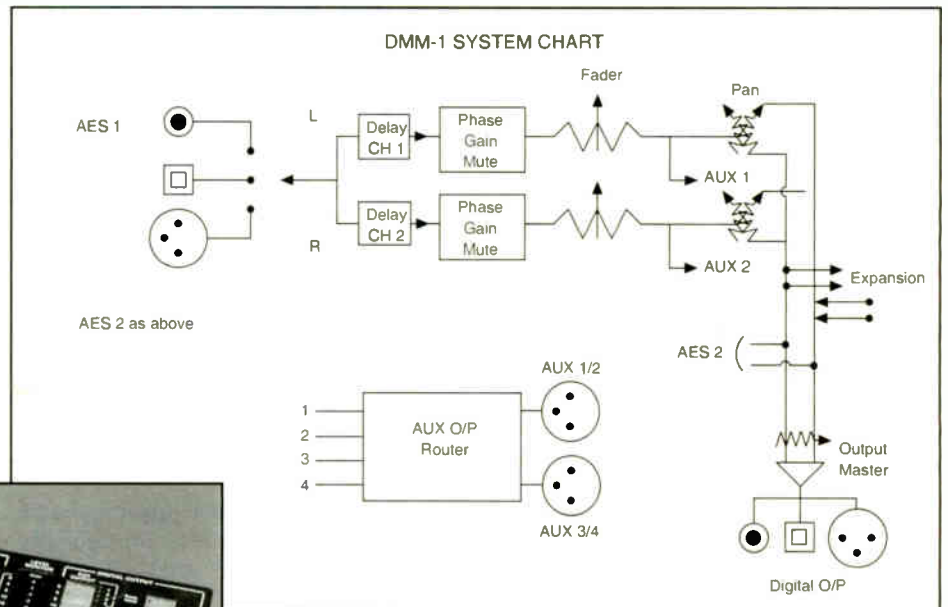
DMM-1 SYSTEM CHART

Fader

Pan

AES 1

L

Delay CH 1

Phase Gain Mute

AUX 1

Delay CH 2

Phase Gain Mute

R

AUX 2

Expansion

AES 2 as above

AES 2

AUX 1/2

1

2

3

4

AUX O/P Router

AUX 3/4

Output Master

Digital O/P